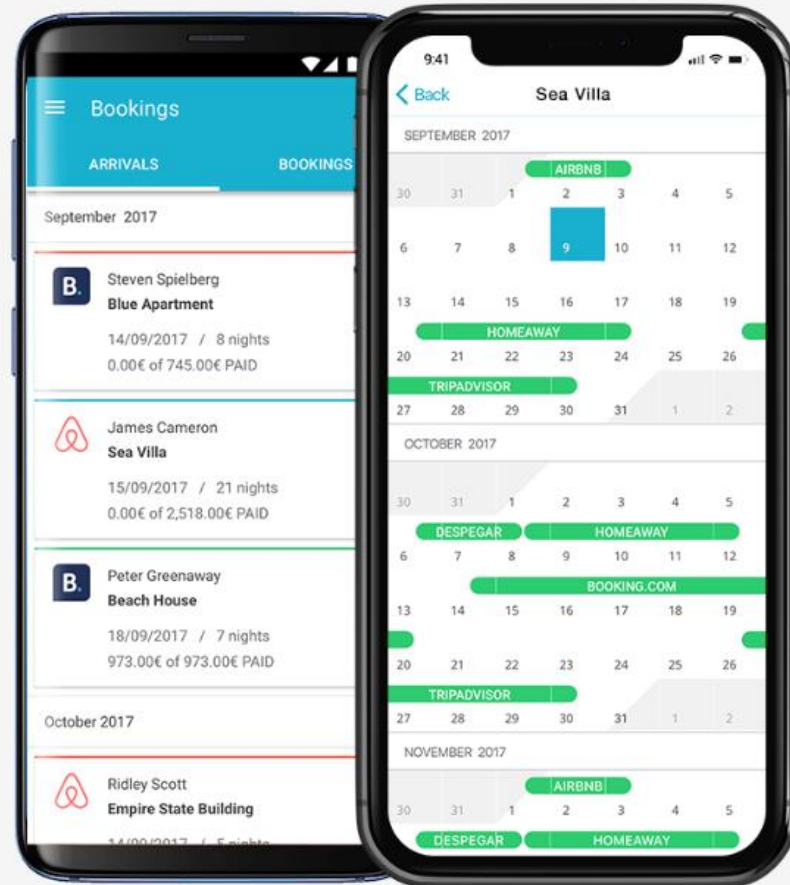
Bookings

ARRIVALS

BOOKINGS

September 2017

B.

Steven Spielberg

Blue Apartment

14/09/2017 / 8 nights

0.00€ of 745.00€ PAID

James Cameron

Sea Villa

15/09/2017 / 21 nights

0.00€ of 2,518.00€ PAID

B.

Peter Greenaway

Beach House

18/09/2017 / 7 nights

973.00€ of 973.00€ PAID

October 2017

Ridley Scott

Empire State Building

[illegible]

9:41

Back

Sea Villa

SEPTEMBER 2017

AIRBNB

30 31 1 2 3 4 5

6 7 8 9 10 11 12

13 14 15 16 17 18 19

HOMEAWAY

20 21 22 23 24 25 26

TRIPADVISOR

27 28 29 30 31 1 2

OCTOBER 2017

30 31 1 2 3 4 5

DESPEGAR

HOMEAWAY

6 7 8 9 10 11 12

BOOKING.COM

13 14 15 16 17 18 19

20 21 22 23 24 25 26

TRIPADVISOR

27 28 29 30 31 1 2

NOVEMBER 2017

AIRBNB

30 31 1 2 3 4 5

DESPEGAR

HOMEAWAY